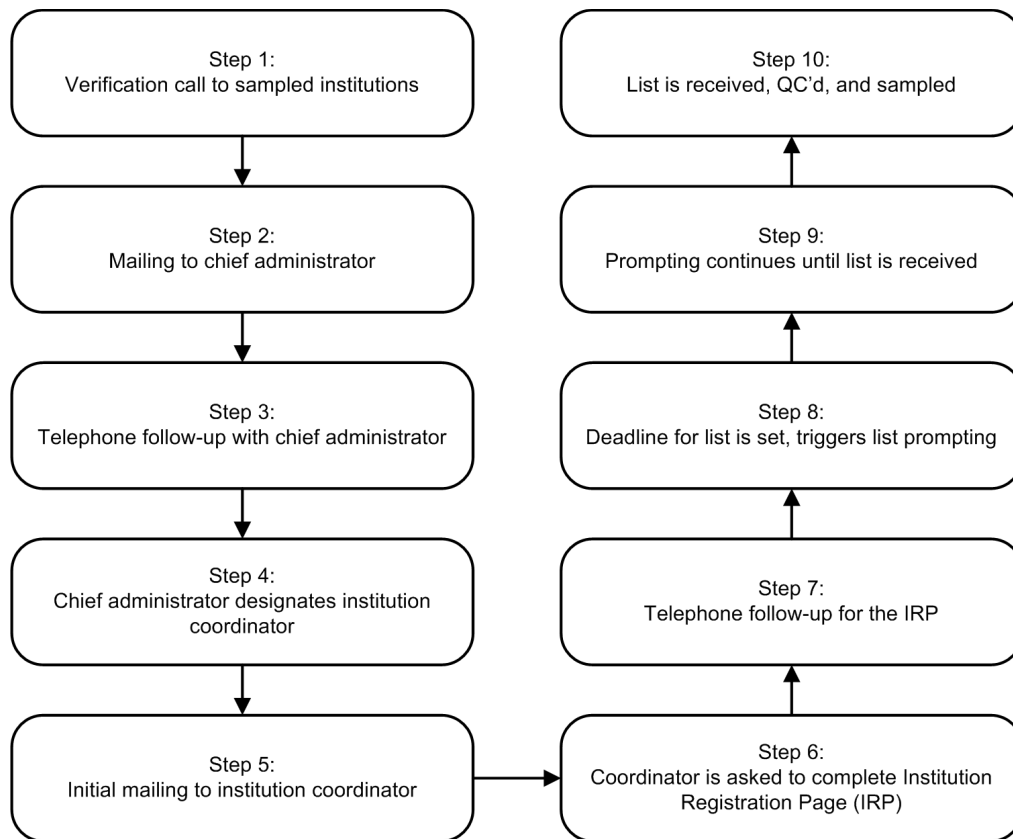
Step 1:
Verification call to sampled institutions

Step 2:
Mailing to chief administrator

Step 3:
Telephone follow-up with chief administrator

Step 4:
Chief administrator designates institution coordinator

Step 5:
Initial mailing to institution coordinator

Step 6:
Coordinator is asked to complete Institution Registration Page (IRP)

Step 7:
Telephone follow-up for the IRP

Step 8:
Deadline for list is set, triggers list prompting

Step 9:
Prompting continues until list is received

Step 10:
List is received, QC'd, and sampled